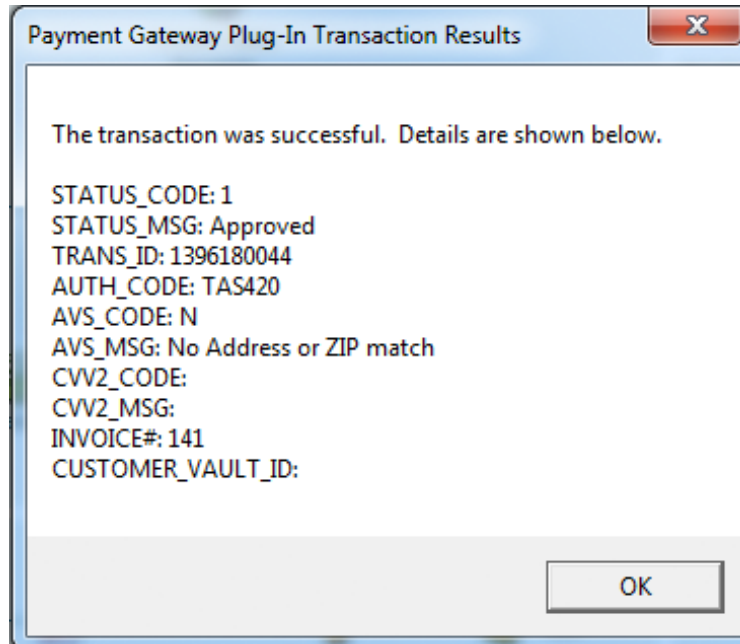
Payment Gateway Plug-In Transaction Results

The transaction was successful.  Details are shown below.

STATUS_CODE: 1
STATUS_MSG: Approved
TRANS_ID: 1396180044
AUTH_CODE: TAS420
AVS_CODE: N
AVS_MSG: No Address or ZIP match
CVV2_CODE:
CVV2_MSG:
INVOICE#: 141
CUSTOMER_VAULT_ID:

OK